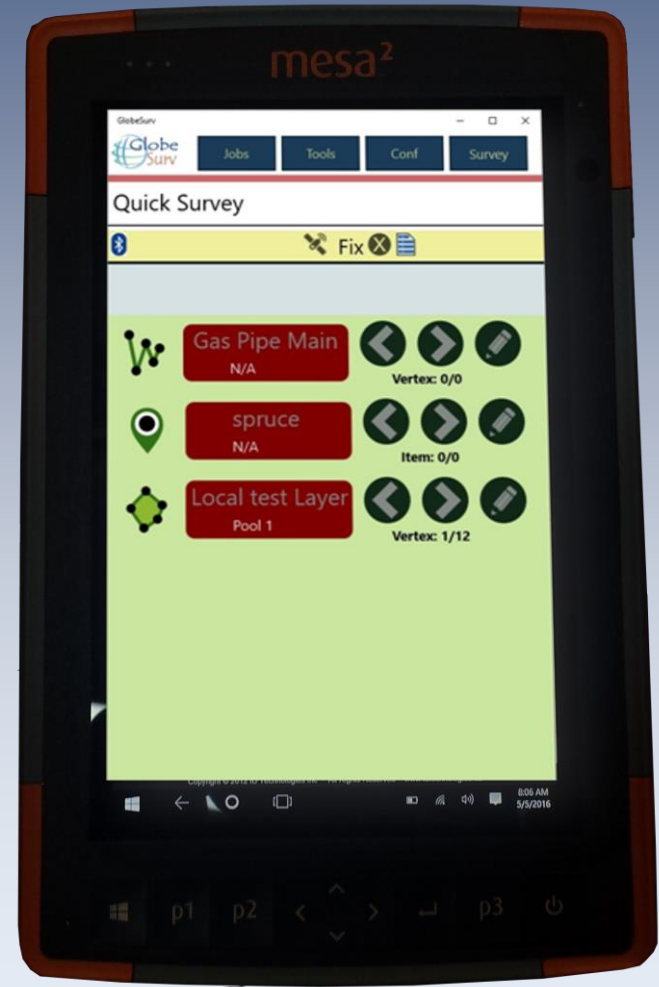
mesa²

GlobeSurv

Globe Surv

Jobs

Tools

Conf

Survey

Quick Survey

Fix

Gas Pipe Main
N/A

Vertex: 0/0

spruce
N/A

Item: 0/0

Local test Layer
Pool 1

Vertex: 1/12

Copyright © 2012 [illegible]

8:06 AM
5/5/2016

p1

p2

p3